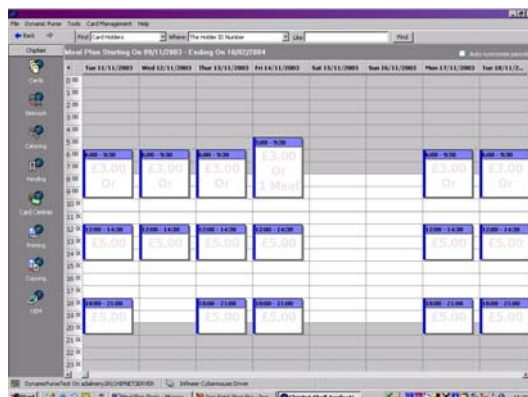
File Dynamic Purse Tools Card Management Help

Back Find Card Holders Where The Holder ID Number Like Find

Meal Plan Starting On 09/11/2003 - Ending On 10/02/2004

Cards
Network
Catering
Vending
Card Centres
Printing
Copying
OEM

| # | Tue 11/11/2003 | Wed 12/11/2003 | Thu 13/11/2003 | Fri 14/11/2003 | Sat 15/11/2003 | Sun 16/11/2003 | Mon 17/11/2003 | Tue 18/11/2... |
|---|---|---|---|---|---|---|---|---|
| 2:00 | | | | | | | | |
| 3:00 | | | | | | | | |
| 4:00 | | | | | | | | |
| 5:00 | | | | 5:00 - 9:30 | | | | |
| 6:00 | 6:00 - 9:30 £3.00 Or | 6:00 - 9:30 £3.00 Or | 6:00 - 9:30 £3.00 Or | £3.00 Or 1 Meal | | | 6:00 - 9:30 £3.00 Or | 6:00 - 9:30 £3.00 Or |
| 12:00 | 12:00 - 14:30 £5.00 | 12:00 - 14:30 £5.00 | 12:00 - 14:30 £5.00 | 12:00 - 14:30 £5.00 | | | 12:00 - 14:30 £5.00 | 12:00 - 14:30 £5.00 |
| 18:00 | 18:00 - 21:00 £5.00 | | 18:00 - 21:00 £5.00 | 18:00 - 21:00 £5.00 | | | 18:00 - 21:00 £5.00 | 18:00 - 21:00 £5.00 |

DynamicPurseTest On adalnero(ih)\SPNETSERVER Infineer Cybermouse Driver